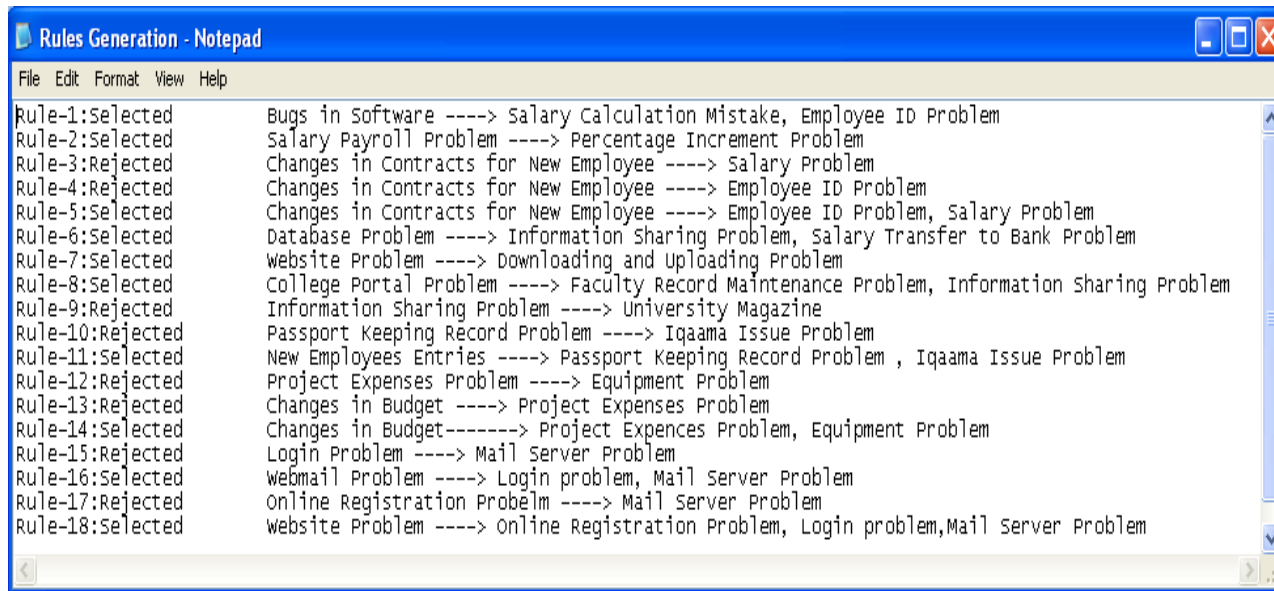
Rules Generation - Notepad

File Edit Format View Help

Rule-1:Selected Bugs in Software ----> Salary Calculation Mistake, Employee ID Problem
Rule-2:Selected Salary Payroll Problem ----> Percentage Increment Problem
Rule-3:Rejected Changes in Contracts for New Employee ----> Salary Problem
Rule-4:Rejected Changes in Contracts for New Employee ----> Employee ID Problem
Rule-5:Selected Changes in Contracts for New Employee ----> Employee ID Problem, Salary Problem
Rule-6:Selected Database Problem ----> Information Sharing Problem, Salary Transfer to Bank Problem
Rule-7:Selected Website Problem ----> Downloading and Uploading Problem
Rule-8:Selected College Portal Problem ----> Faculty Record Maintenance Problem, Information Sharing Problem
Rule-9:Rejected Information Sharing Problem ----> University Magazine
Rule-10:Rejected Passport Keeping Record Problem ----> Iqaama Issue Problem
Rule-11:Selected New Employees Entries ----> Passport Keeping Record Problem , Iqaama Issue Problem
Rule-12:Rejected Project Expenses Problem ----> Equipment Problem
Rule-13:Rejected Changes in Budget ----> Project Expenses Problem
Rule-14:Selected Changes in Budget-------> Project Expences Problem, Equipment Problem
Rule-15:Rejected Login Problem ----> Mail Server Problem
Rule-16:Selected Webmail Problem ----> Login problem, Mail Server Problem
Rule-17:Rejected Online Registration Probelm ----> Mail Server Problem
Rule-18:Selected Website Problem ----> Online Registration Problem, Login problem,Mail Server Problem